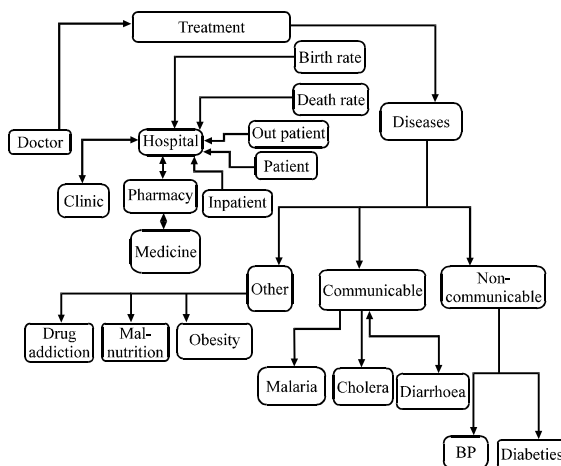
Treatment

Birth rate

Death rate

Doctor

Hospital

Out patient

Diseases

Patient

Clinic

Pharmacy

Inpatient

Medicine

Other

Communicable

Non-communicable

Drug addiction

Malnutrition

Obesity

Malaria

Cholera

Diarrhoea

BP

Diabeties